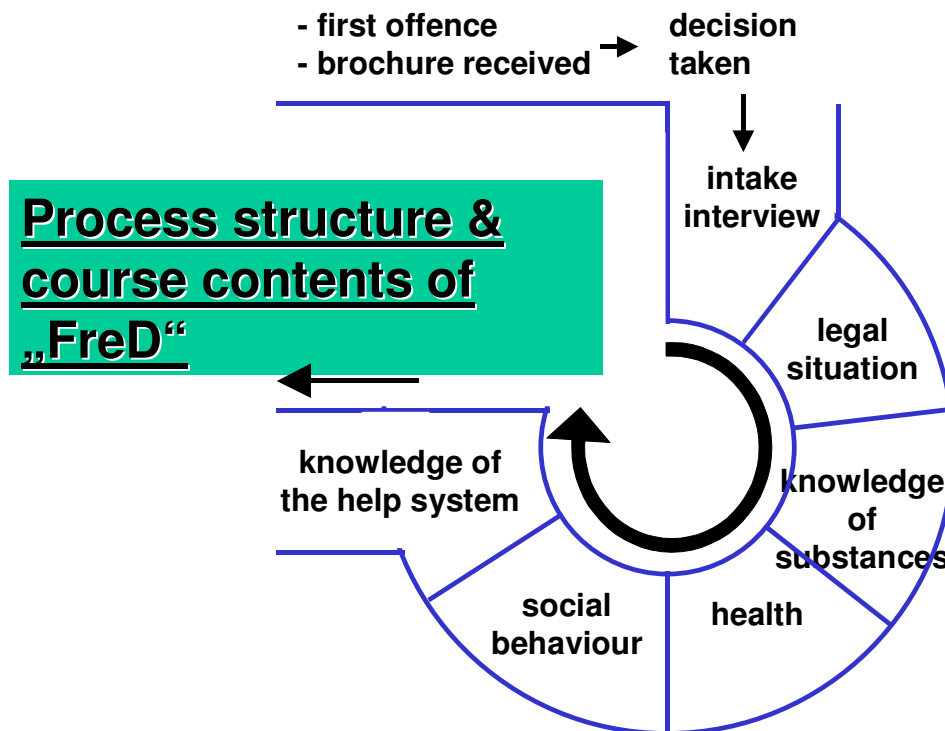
Process structure & course contents of „FreD“

- first offence
- brochure received

decision taken

intake interview

legal situation

knowledge of substances

health

social behaviour

knowledge of the help system